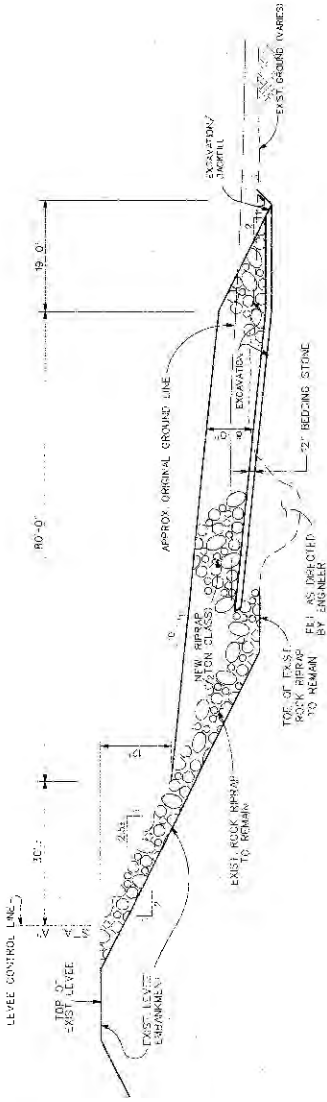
LEVEE CONTROL LINE

TOP OF EXIST. LEVEE

EXIST. LEVEE EMBANKMENT

10'

2.5

EXIST. ROCK RIPRAP TO REMAIN

NEW RIPRAP 1/2 TON CLASS

TOE OF EXIST. ROCK RIPRAP TO REMAIN

FILL AS DIRECTED BY ENGINEER

80'-0"

APPROX. ORIGINAL GROUND LINE

EXCAVATION

12" BEDDING STONE

19'-0"

EXCAVATION/ BACKFILL

2

EXIST. GROUND (VARIES)